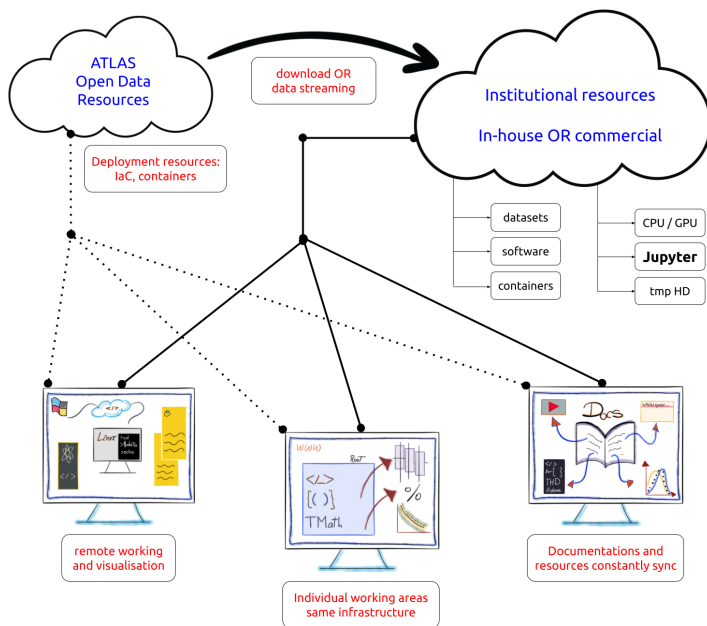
ATLAS
Open Data
Resources

download OR
data streaming

Institutional resources

In-house OR commercial

Deployment resources:
IaC, containers

datasets

software

containers

CPU / GPU

Jupyter

tmp HD

Linux

Root

</>

[{ }]

TMath

%

Docs

THD

remote working
and visualisation

Individual working areas
same infrastructure

Documentations and
resources constantly sync